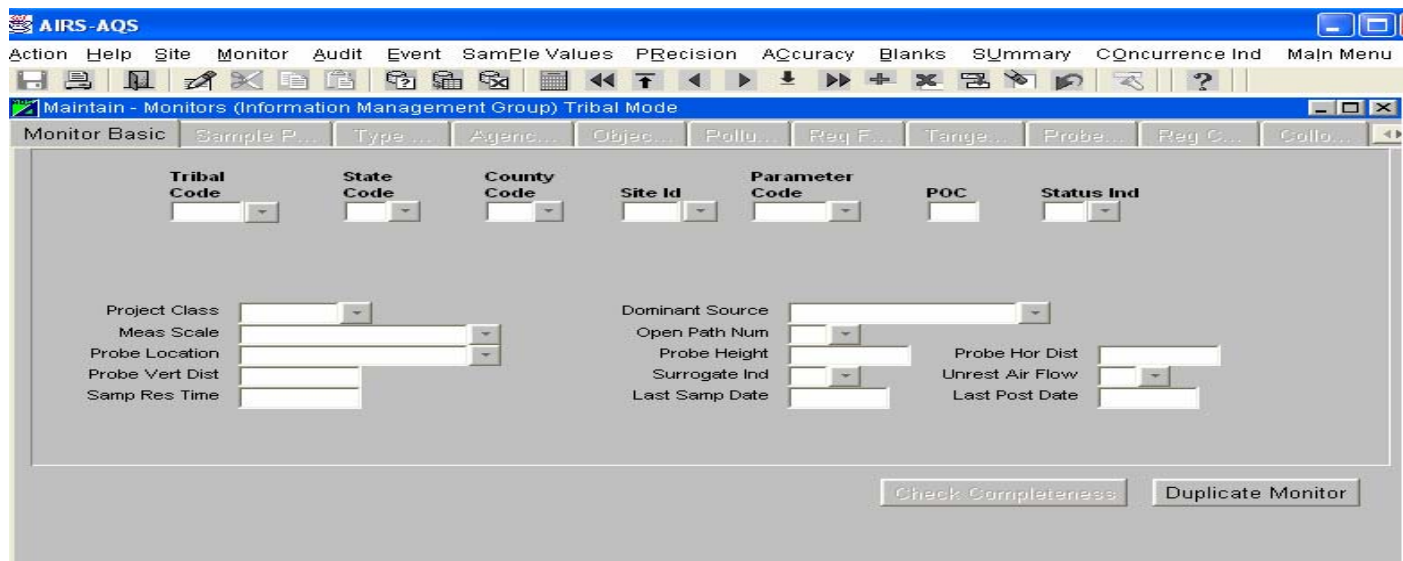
AIRS-AQS

Action Help Site Monitor Audit Event SamPle Values PRecision ACcuracy Blanks SUmmary COncurrence Ind MaIn Menu

Maintain - Monitors (Information Management Group) Tribal Mode

Monitor Basic | Sample P... | Type ... | Agenc... | Objec... | Pollu... | Reg F... | Tange... | Probe... | Reg C... | Collo...

Tribal Code
State Code
County Code
Site Id
Parameter Code
POC
Status Ind

Project Class
Meas Scale
Probe Location
Probe Vert Dist
Samp Res Time

Dominant Source
Open Path Num
Probe Height
Surrogate Ind
Last Samp Date

Probe Hor Dist
Unrest Air Flow
Last Post Date

Check Completeness
Duplicate Monitor